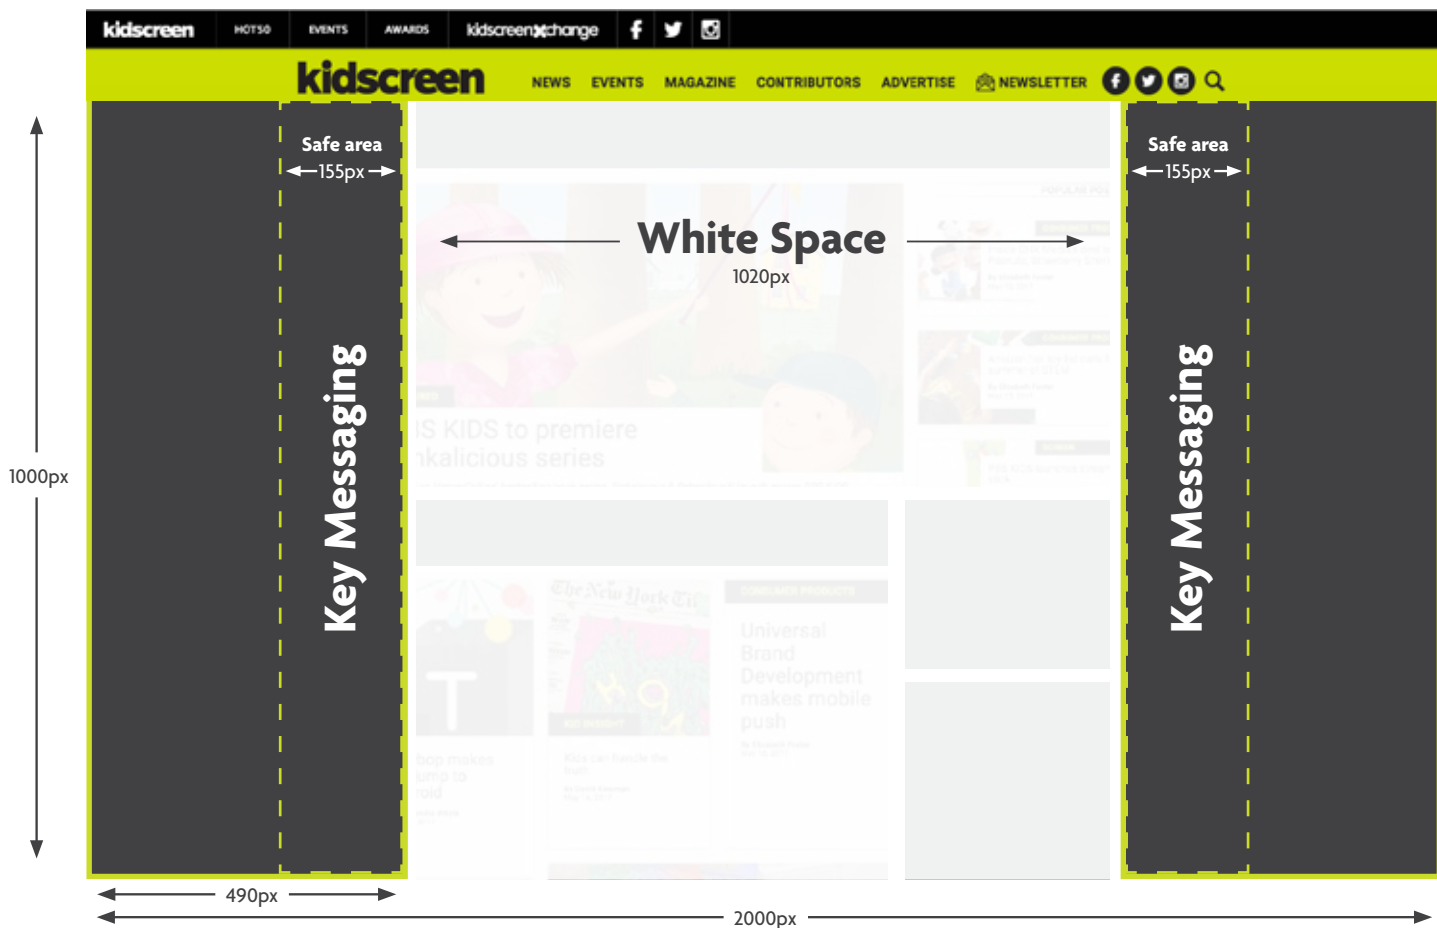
kidscreen HOT50 EVENTS AWARDS kidscreenxchange

kidscreen NEWS EVENTS MAGAZINE CONTRIBUTORS ADVERTISE NEWSLETTER

Safe area
155px

Key Messaging

White Space
1020px

Safe area
155px

Key Messaging

1000px

IS KIDS to premiere
nkalicious series

Universal Brand Development makes mobile push

490px

2000px